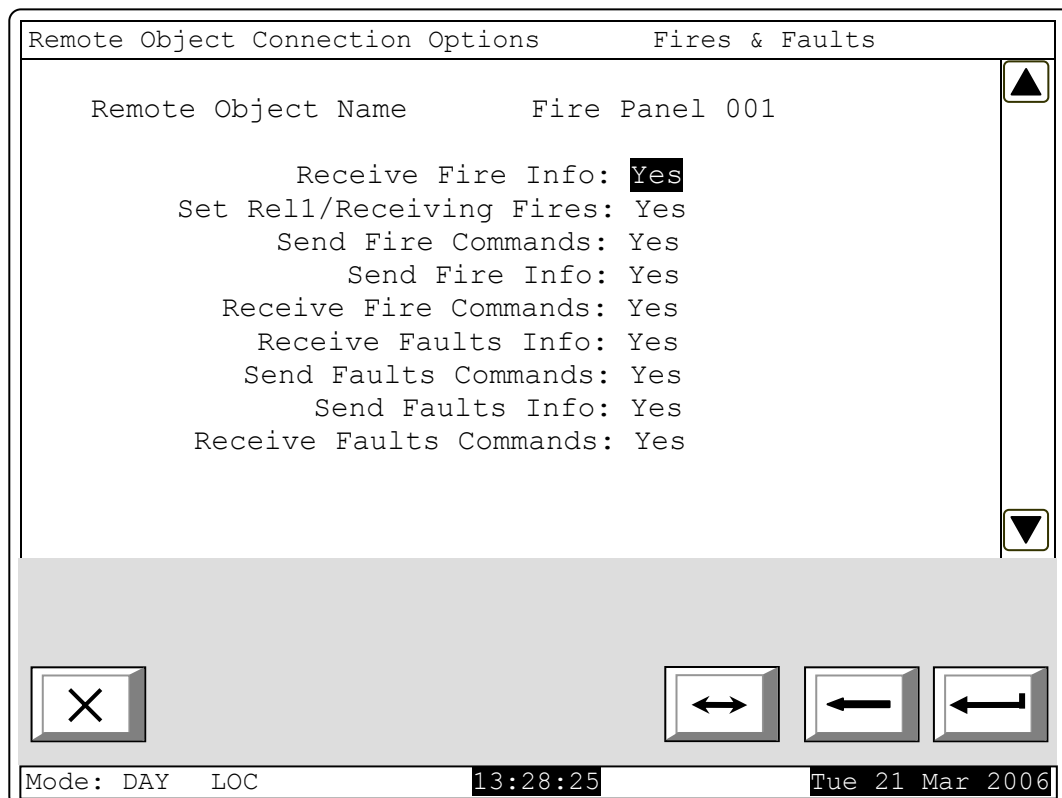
Remote Object Connection Options Fires & Faults

Remote Object Name Fire Panel 001

Receive Fire Info: Yes
Set Rel1/Receiving Fires: Yes
Send Fire Commands: Yes
Send Fire Info: Yes
Receive Fire Commands: Yes
Receive Faults Info: Yes
Send Faults Commands: Yes
Send Faults Info: Yes
Receive Faults Commands: Yes

Mode: DAY LOC 13:28:25 Tue 21 Mar 2006